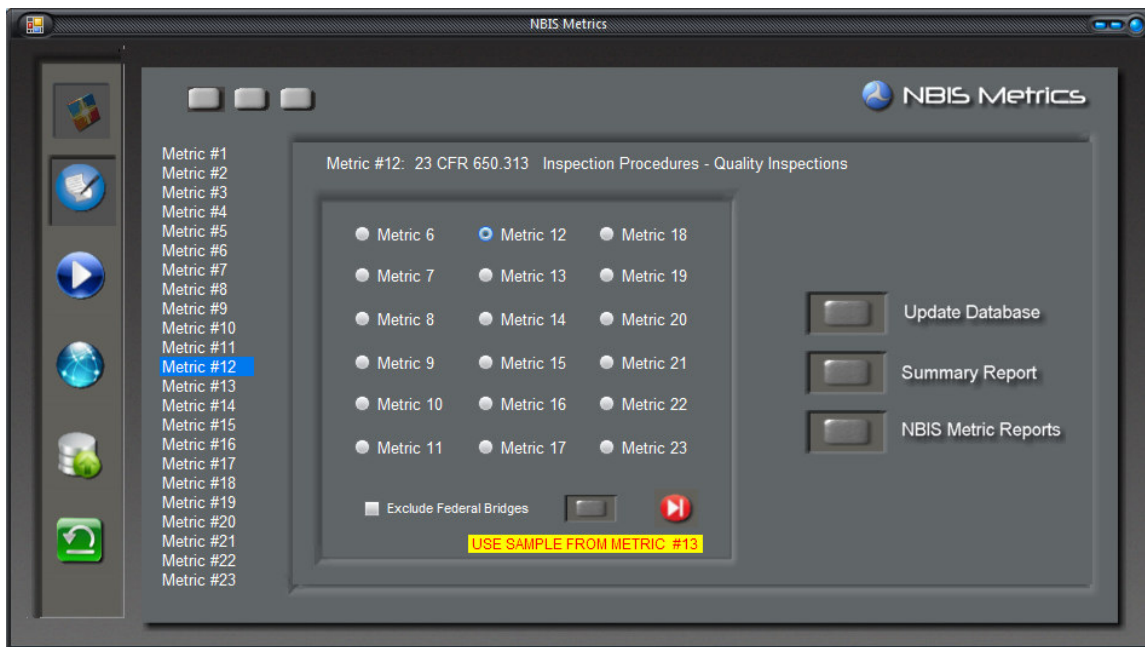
NBIS Metrics

NBIS Metrics

Metric #1
Metric #2
Metric #3
Metric #4
Metric #5
Metric #6
Metric #7
Metric #8
Metric #9
Metric #10
Metric #11
Metric #12
Metric #13
Metric #14
Metric #15
Metric #16
Metric #17
Metric #18
Metric #19
Metric #20
Metric #21
Metric #22
Metric #23

Metric #12: 23 CFR 650.313 Inspection Procedures - Quality Inspections

Metric 6
Metric 12
Metric 18
Metric 7
Metric 13
Metric 19
Metric 8
Metric 14
Metric 20
Metric 9
Metric 15
Metric 21
Metric 10
Metric 16
Metric 22
Metric 11
Metric 17
Metric 23

Exclude Federal Bridges

USE SAMPLE FROM METRIC #13

Update Database
Summary Report
NBIS Metric Reports